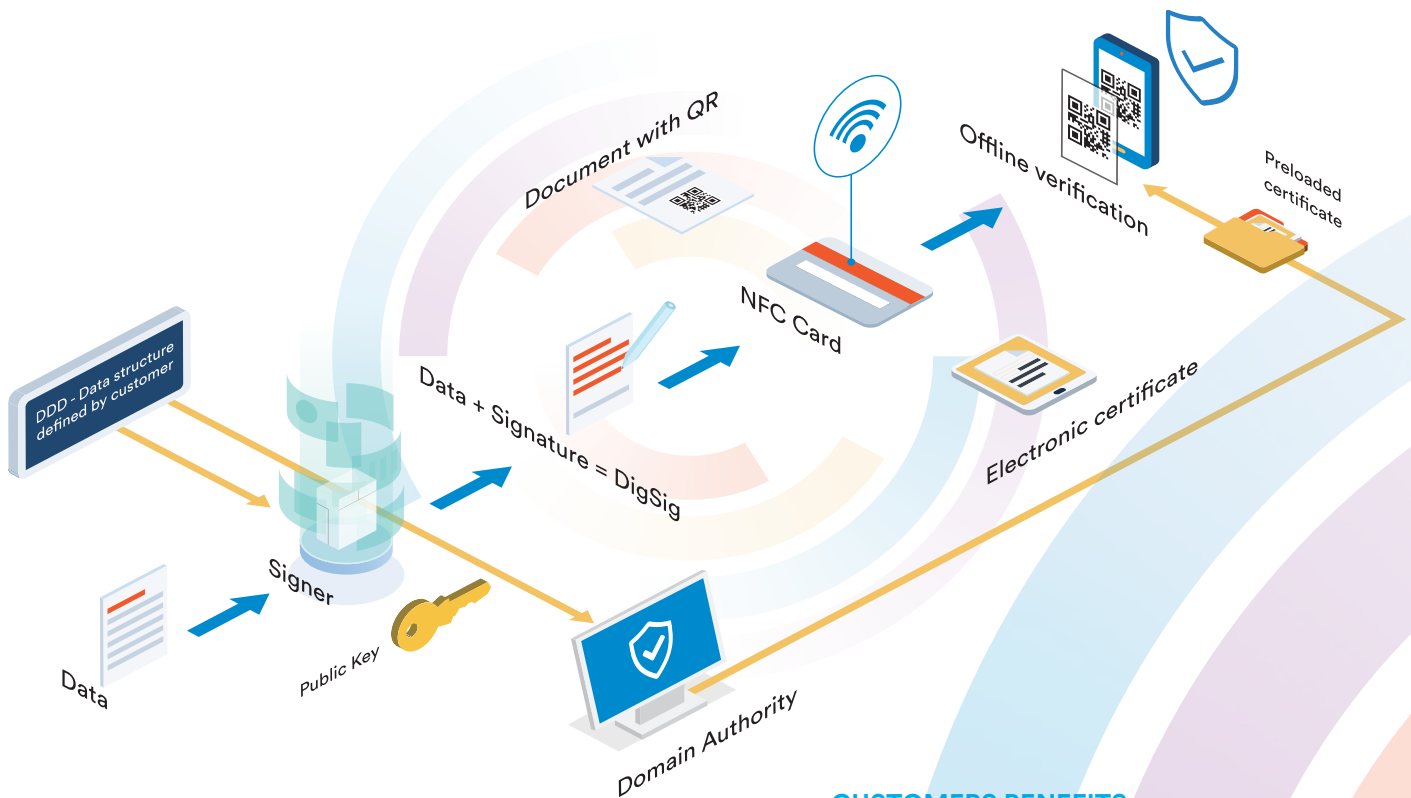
Document with QR

Offline verification

Preloaded certificate

NFC Card

DDD - Data structure defined by customer

Data + Signature = DigSig

Electronic certificate

Signer

Data

Public Key

Domain Authority

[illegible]